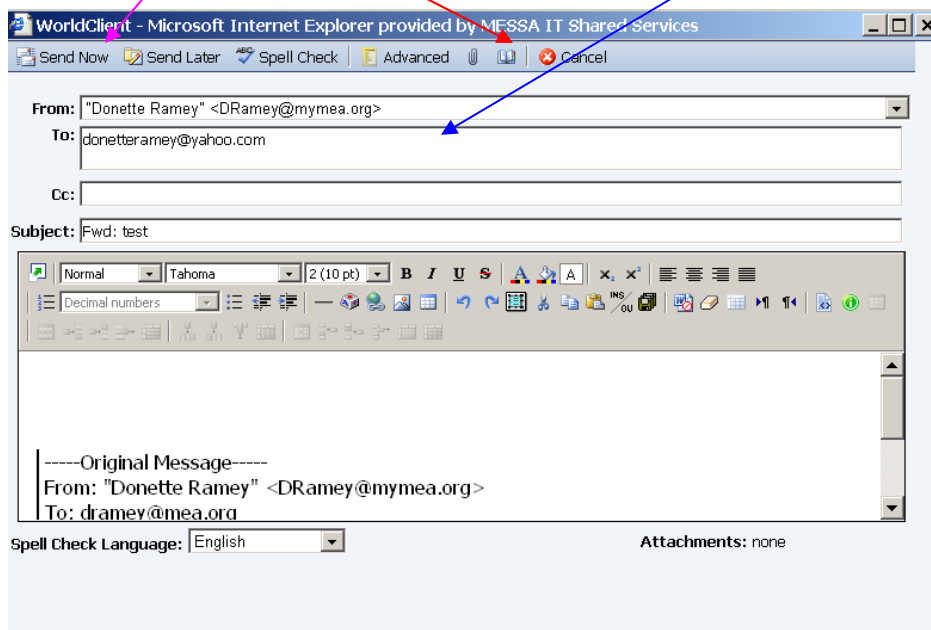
WorldClient - Microsoft Internet Explorer provided by MESSA IT Shared Services

Send Now Send Later Spell Check Advanced Cancel

From: "Donette Ramey" <DRamey@mymea.org>

To: donetteramey@yahoo.com

Cc:

Subject: Fwd: test

Normal Tahoma 2 (10 pt) B I U S A A

Decimal numbers

-----Original Message-----
From: "Donette Ramey" <DRamey@mymea.org>
To: dramey@mea.org

Spell Check Language: English

Attachments: none